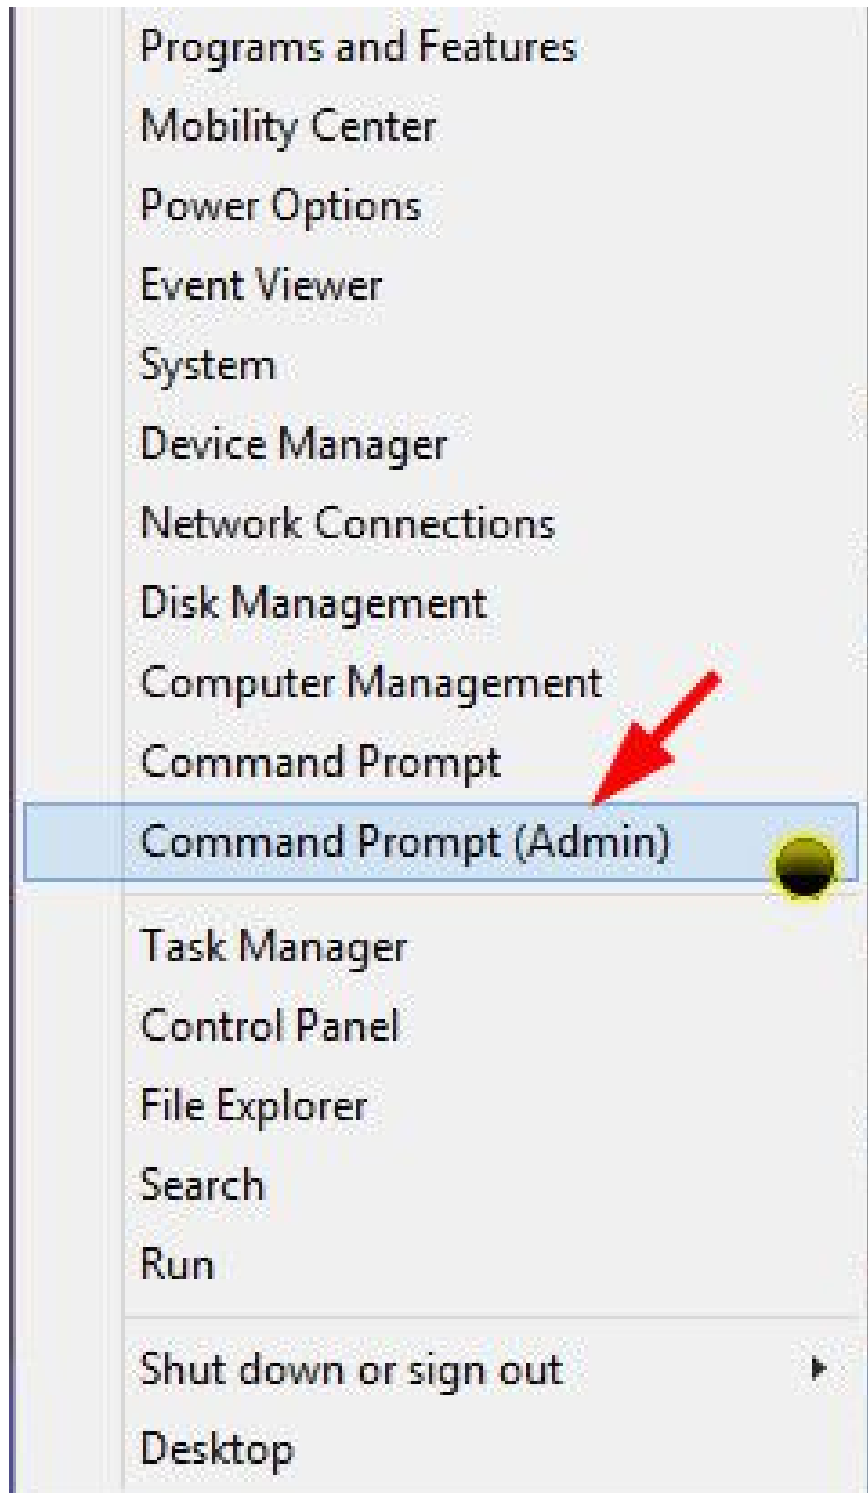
Programs and Features
Mobility Center
Power Options
Event Viewer
System
Device Manager
Network Connections
Disk Management
Computer Management
Command Prompt
Command Prompt (Admin)

Task Manager
Control Panel
File Explorer
Search
Run

Shut down or sign out
Desktop